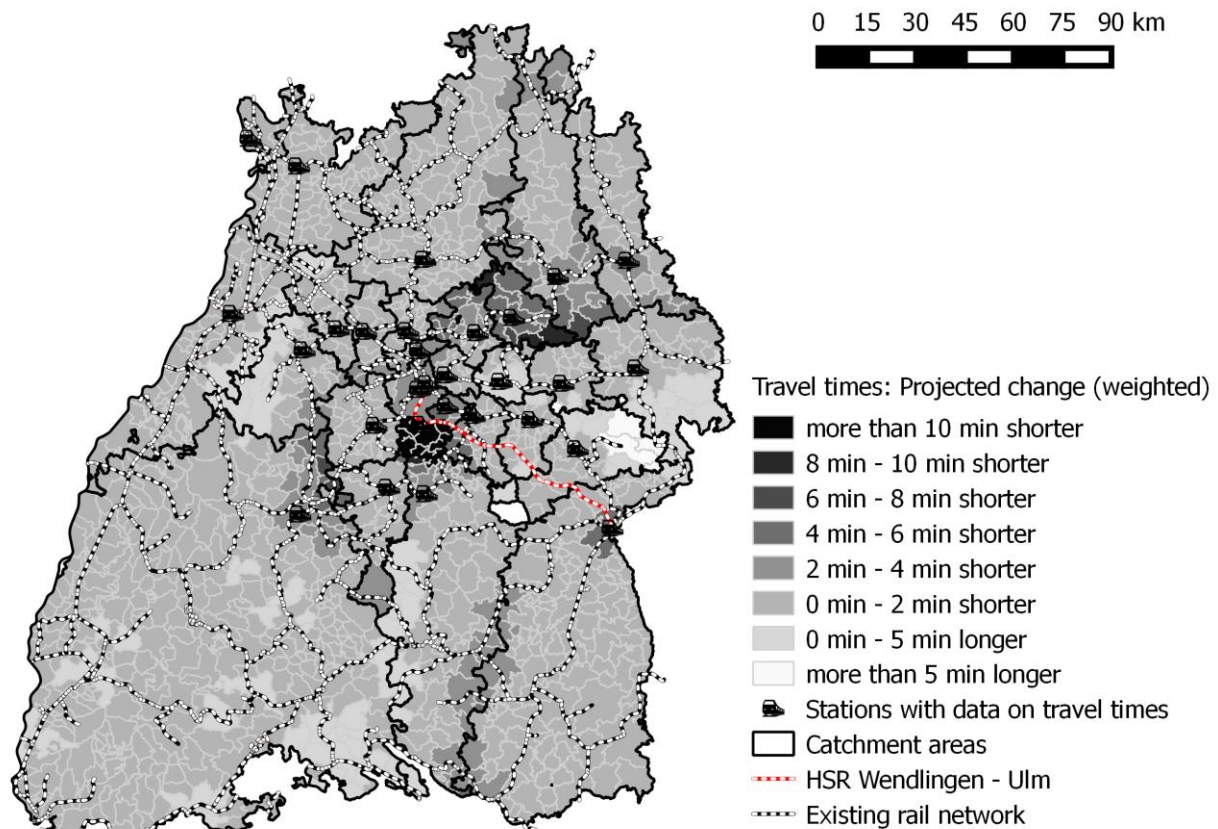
0 15 30 45 60 75 90 km

Travel times: Projected change (weighted)
more than 10 min shorter
8 min - 10 min shorter
6 min - 8 min shorter
4 min - 6 min shorter
2 min - 4 min shorter
0 min - 2 min shorter
0 min - 5 min longer
more than 5 min longer
Stations with data on travel times
Catchment areas
HSR Wendlingen - Ulm
Existing rail network